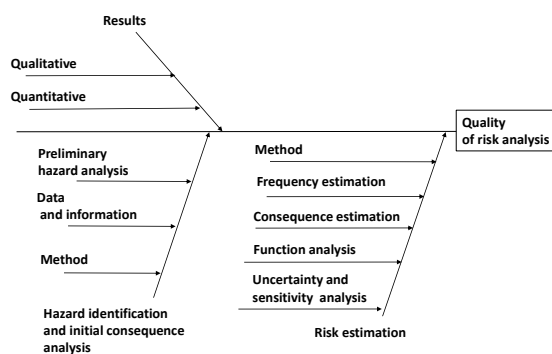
Results

Qualitative

Quantitative

Quality of risk analysis

Preliminary hazard analysis

Data and information

Method

Hazard identification and initial consequence analysis

Method

Frequency estimation

Consequence estimation

Function analysis

Uncertainty and sensitivity analysis

Risk estimation